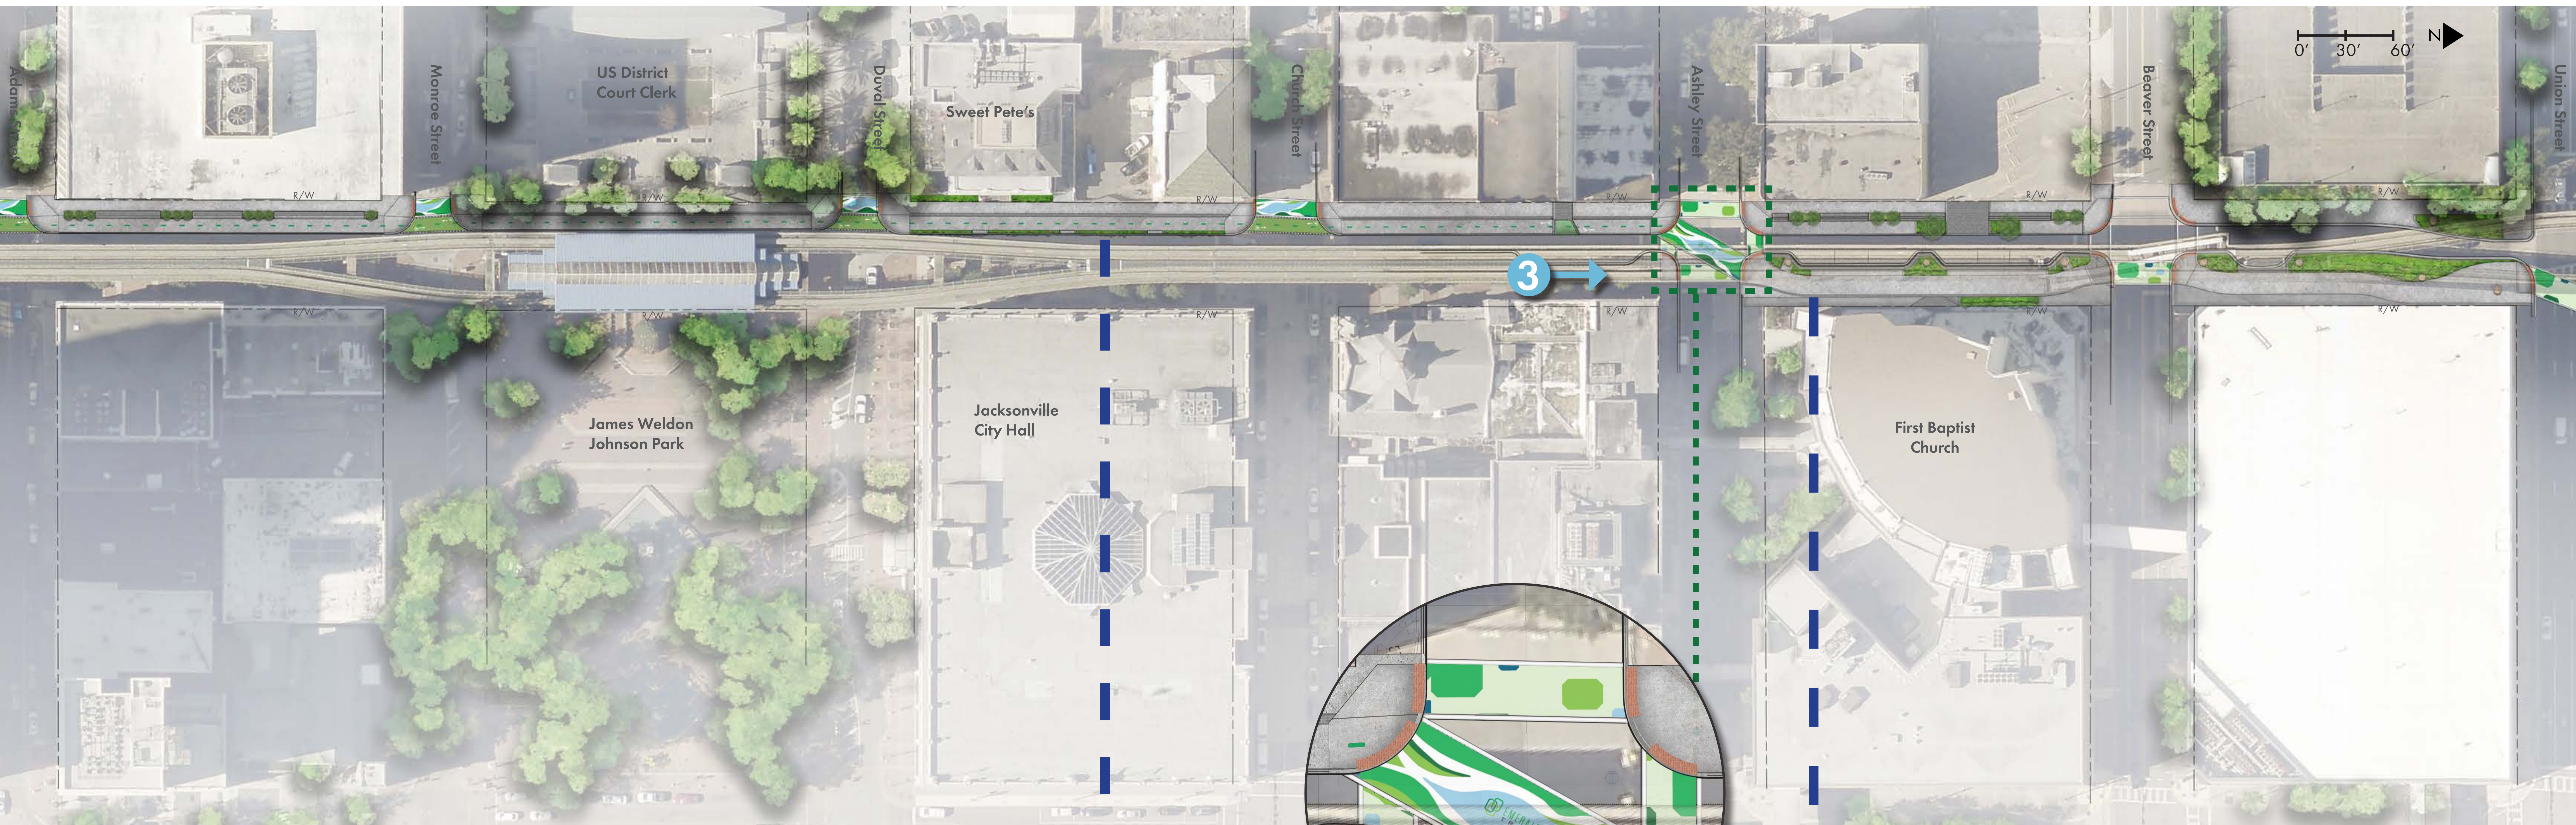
Adams
Monroe Street
US District Court Clerk
Duval Street
Sweet Pete's
Church Street
Ashley Street
Beaver Street
Union Street
0' 30' 60'
N
R/W
R/W
R/W
R/W
R/W
R/W
R/W
R/W
R/W
R/W
R/W
R/W
3
James Weldon Johnson Park
Jacksonville City Hall
First Baptist Church